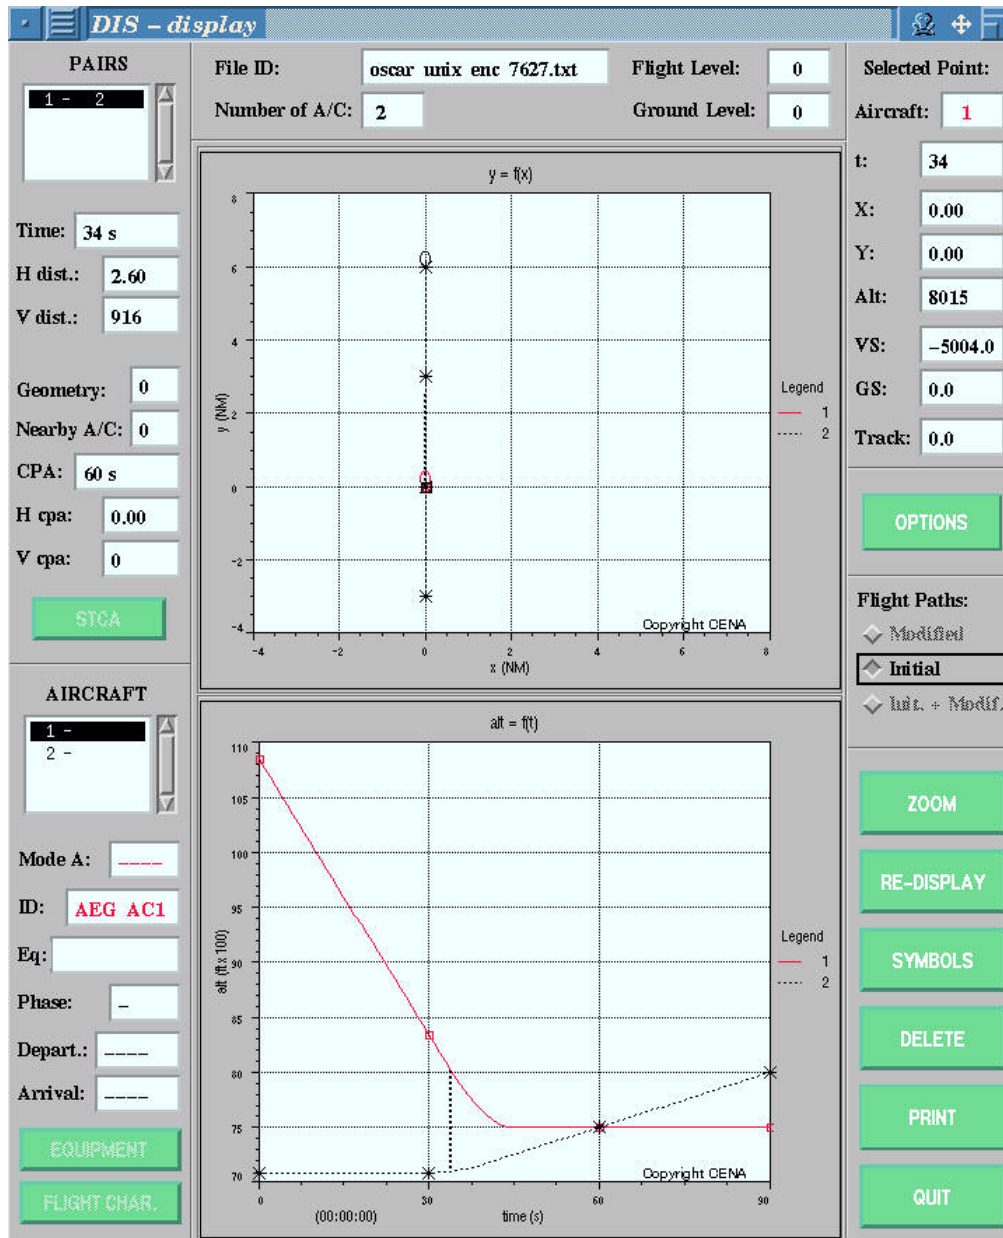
DIS – display

PAIRS
1 - 2

Time: 34 s
H dist.: 2.60
V dist.: 916

Geometry: 0
Nearby A/C: 0
CPA: 60 s
H cpa: 0.00
V cpa: 0

STCA

AIRCRAFT
1 -
2 -

Mode A: ----
ID: AEG AC1
Eq:
Phase: -
Depart.: ----
Arrival: ----

EQUIPMENT
FLIGHT CHAR.

File ID: oscar unix enc 7627.txt
Number of A/C: 2
Flight Level: 0
Ground Level: 0

y = f(x)
8
6
4
2
0
-2
-4
y (NM)
-4 -2 0 2 4 6 8
x (NM)
Legend
1
2
Copyright CENA

alt = f(t)
110
105
100
95
90
85
80
75
70
alt (ft x 100)
0 30 60 90
(00:00:00)
time (s)
Legend
1
2
Copyright CENA

Selected Point:
Aircraft: 1
t: 34
X: 0.00
Y: 0.00
Alt: 8015
VS: -5004.0
GS: 0.0
Track: 0.0

OPTIONS

Flight Paths:
Modified
Initial
Init. + Modif.

ZOOM
RE-DISPLAY
SYMBOLS
DELETE
PRINT
QUIT